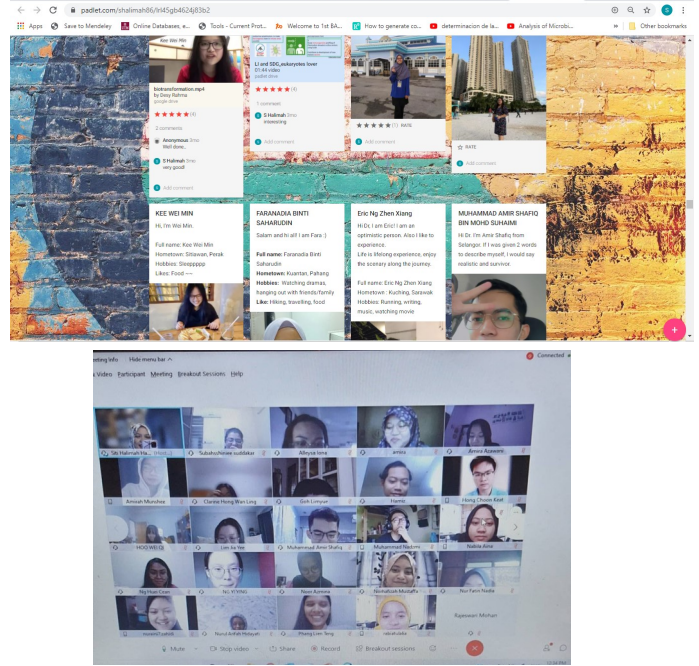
padlet.com/shalimah86/lrl45gb4624j83b2

Apps Save to Mendeley Online Databases, e... Tools - Current Prot... Welcome to 1st BA... How to generate co... determinacion de la... Analysis of Microbi... Other bookmarks

Kee Wei Min

biotransformation.mp4
by Dasy Rahma
google drive

★★★★★ (4)

2 comments

Anonymous 3mo
Well done...

S Halimah 3mo
very good!

Add comment

LI and SDG_eukaryotes lover
01:44 video
padlet drive

★★★★★ (4)

1 comment

S Halimah 3mo
interesting

Add comment

★★★★★ (1) RATE

Add comment

RATE

Add comment

KEE WEI MIN

Hi, I'm Wei Min.

Full name: Kee Wei Min
Hometown: Sitiawan, Perak
Hobbies: Sleepppppp
Likes: Food ~~~

FARANADIA BINTI SAHARUDIN

Salam and hi all! I am Faro :)

Full name: Faranadia Binti Saharudin
Hometown: Kuantan, Pahang
Hobbies: Watching dramas, hanging out with friends/family
Like: Hiking, travelling, food

Eric Ng Zhen Xiang

Hi Dr, I am Eric! I am an optimistic person. Also I like to experience.
Life is lifelong experience, enjoy the scenary along the journey.

Full name: Eric Ng Zhen Xiang
Hometown : Kuching, Sarawak
Hobbies: Running, writing, music, watching movie

MUHAMMAD AMIR SHAFIQ BIN MOHD SUHAIMI

Hi Dr. I'm Amir Shafiq from Selangor. If I was given 2 words to describe myself, I would say realistic and survivor.

+

Meeting Info Hide menu bar
Video Participant Meeting Breakout Sessions Help
Connected

Siti Halimah Ha... Subathcharee suddakar Alleysa Ismo amira Amira Azreen
Amirah Munshea Clarine Hong Wan Ling Goh Limyue Hamiz Hiong Choon Kiat
HOO WEI QI Lim Ee Yee Muhammad Amir Shafiq Muhammad Nazimi Nabila Aina
Ng Hian Coan NG XIYING Noor Azmina Norhafizah Mustafa Nur Farra Nadia
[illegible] Nurul Aifah Hidayati Phang Lian Teng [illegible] Kyawwan Mohan

Mute Stop video Share Record Breakout sessions